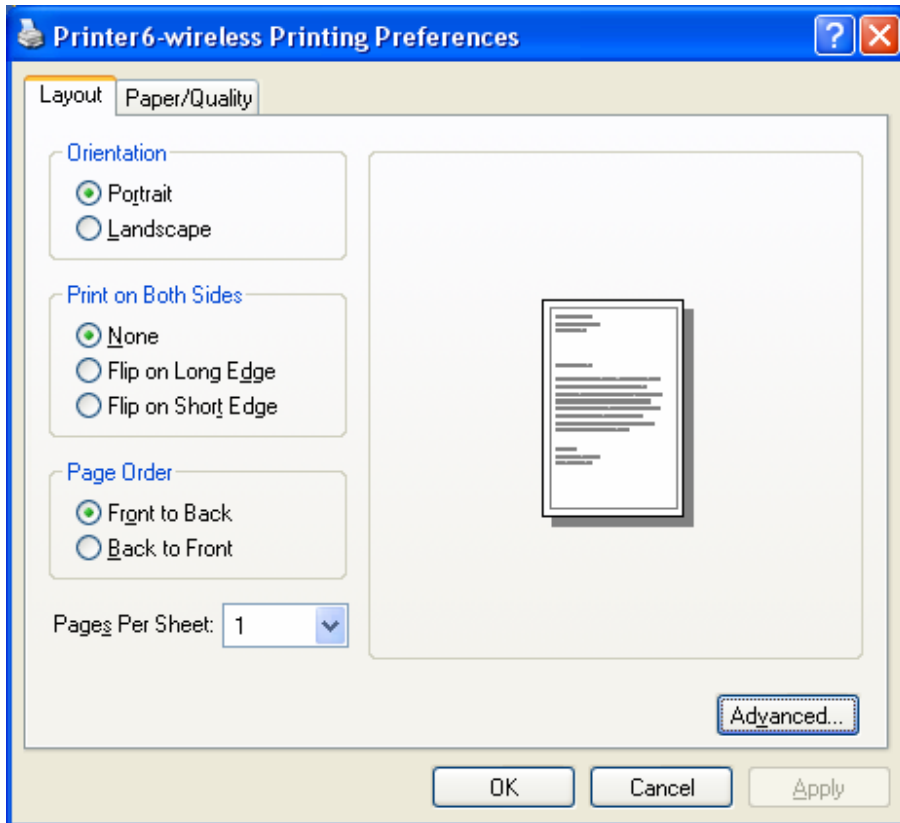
Printer6-wireless Printing Preferences

Layout
Paper/Quality

Orientation
Portrait
Landscape

Print on Both Sides
None
Flip on Long Edge
Flip on Short Edge

Page Order
Front to Back
Back to Front

Pages Per Sheet: 1

Advanced...

OK
Cancel
Apply